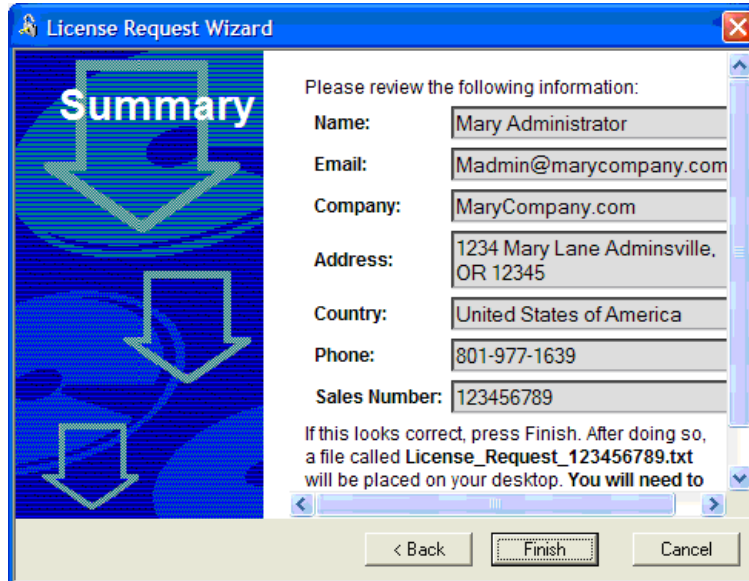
License Request Wizard

Summary

Please review the following information:

| | |
|---|---|
| Name: | Mary Administrator |
| Email: | Madmin@marycompany.com |
| Company: | MaryCompany.com |
| Address: | 1234 Mary Lane Adminsville, OR 12345 |
| Country: | United States of America |
| Phone: | 801-977-1639 |
| Sales Number: | 123456789 |

If this looks correct, press Finish. After doing so, a file called **License_Request_123456789.txt** will be placed on your desktop. **You will need to**

< Back Finish Cancel